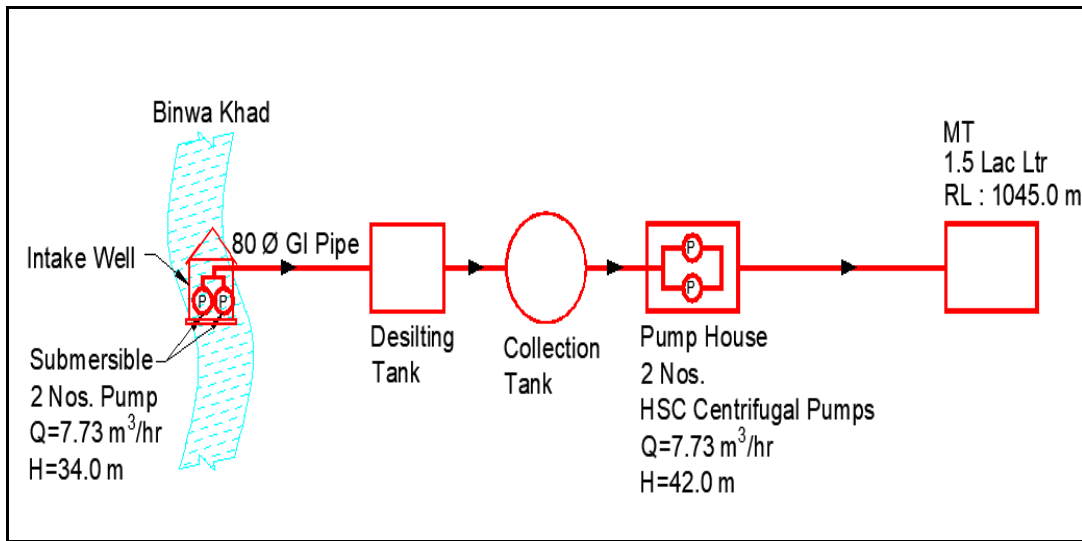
Binwa Khad

MT
1.5 Lac Ltr
RL : 1045.0 m

Intake Well

80 Ø GI Pipe

P P

P

P

Submersible
2 Nos. Pump
Q=7.73 $m^3$/hr
H=34.0 m

Desilting
Tank

Collection
Tank

Pump House
2 Nos.
HSC Centrifugal Pumps
Q=7.73 $m^3$/hr
H=42.0 m